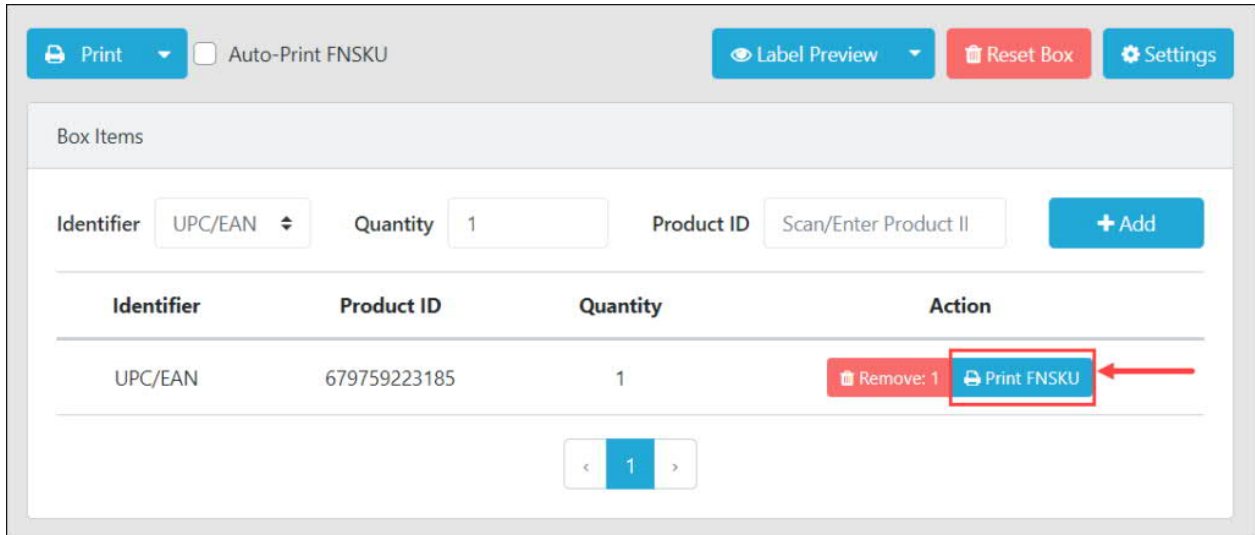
Print Auto-Print FNSKU Label Preview Reset Box Settings

Box Items

Identifier UPC/EAN Quantity 1 Product ID Scan/Enter Product II + Add

| Identifier | Product ID | Quantity | Action |
|---|---|---|---|
| UPC/EAN | 679759223185 | 1 | Remove: 1 Print FNSKU |

‹ 1 ›